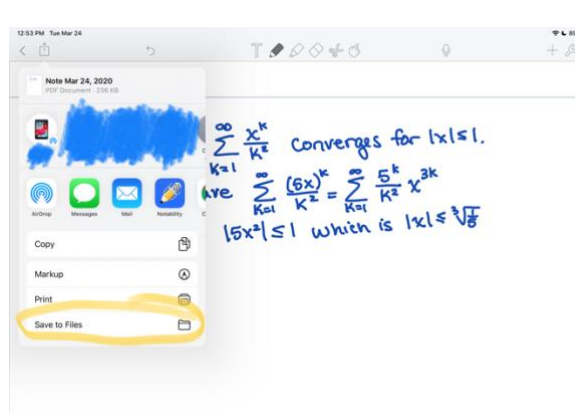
12:53 PM Tue Mar 24

Note Mar 24, 2020
PDF Document · 236 KB

AirDrop
Messages
Mail
Notability

Copy
Markup
Print
Save to Files

$\sum_{k=1}^{\infty} \frac{x^k}{k^2}$ Converges for $|x| \leq 1$.

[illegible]ve $\sum_{k=1}^{\infty} \frac{(5x)^k}{k^2} = \sum_{k=1}^{\infty} \frac{5^k}{k^2} x^{3k}$

$|5x^3| \leq 1$ which is $|x| \leq \sqrt[3]{\frac{1}{5}}$